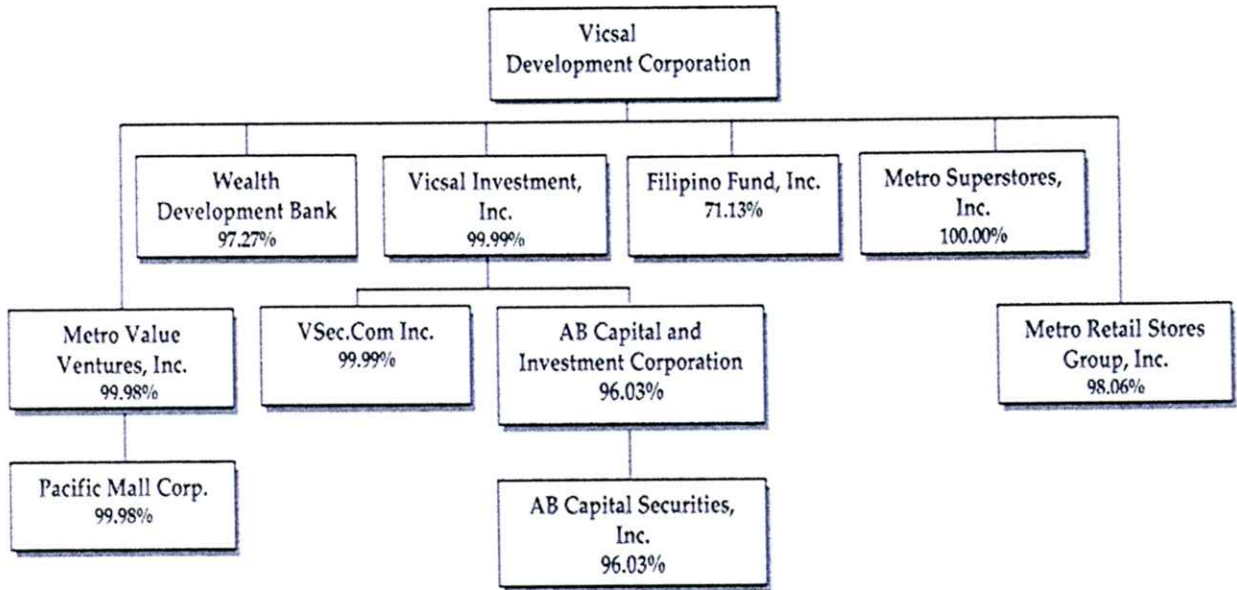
Vicsal Development Corporation

Wealth Development Bank
97.27%

Vicsal Investment, Inc.
99.99%

Filipino Fund, Inc.
71.13%

Metro Superstores, Inc.
100.00%

Metro Value Ventures, Inc.
99.98%

VSec.Com Inc.
99.99%

AB Capital and Investment Corporation
96.03%

Metro Retail Stores Group, Inc.
98.06%

Pacific Mall Corp.
99.98%

AB Capital Securities, Inc.
96.03%